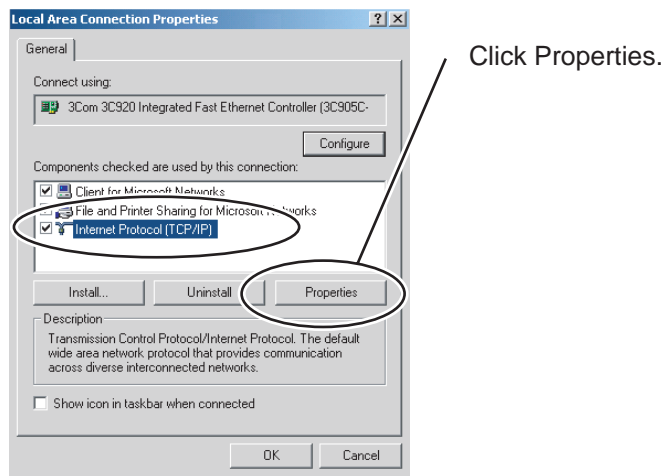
Local Area Connection Properties

?

General

Connect using:

3Com 3C920 Integrated Fast Ethernet Controller (3C905C-

Configure

Components checked are used by this connection:

Client for Microsoft Networks

File and Printer Sharing for Microso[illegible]tworks

Internet Protocol (TCP/IP)

Install...

Uninstall

Properties

Description

Transmission Control Protocol/Internet Protocol. The default wide area network protocol that provides communication across diverse interconnected networks.

Show icon in taskbar when connected

OK

Cancel

Click Properties.